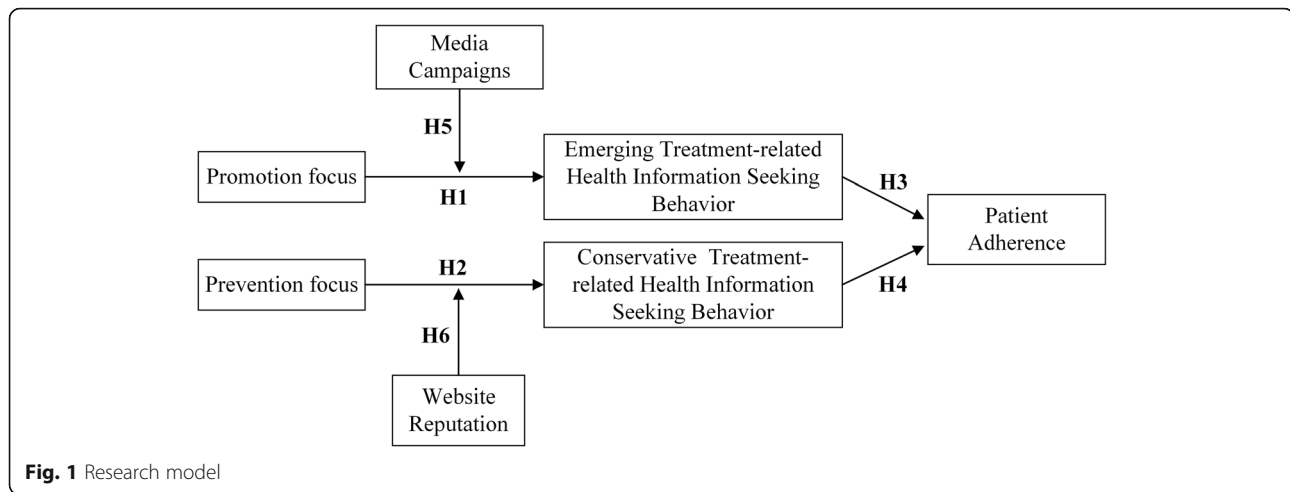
Media Campaigns

H5

Promotion focus

H1

Emerging Treatment-related Health Information Seeking Behavior

H3

Patient Adherence

Prevention focus

H2

Conservative Treatment-related Health Information Seeking Behavior

H4

H6

Website Reputation

Fig. 1 Research model